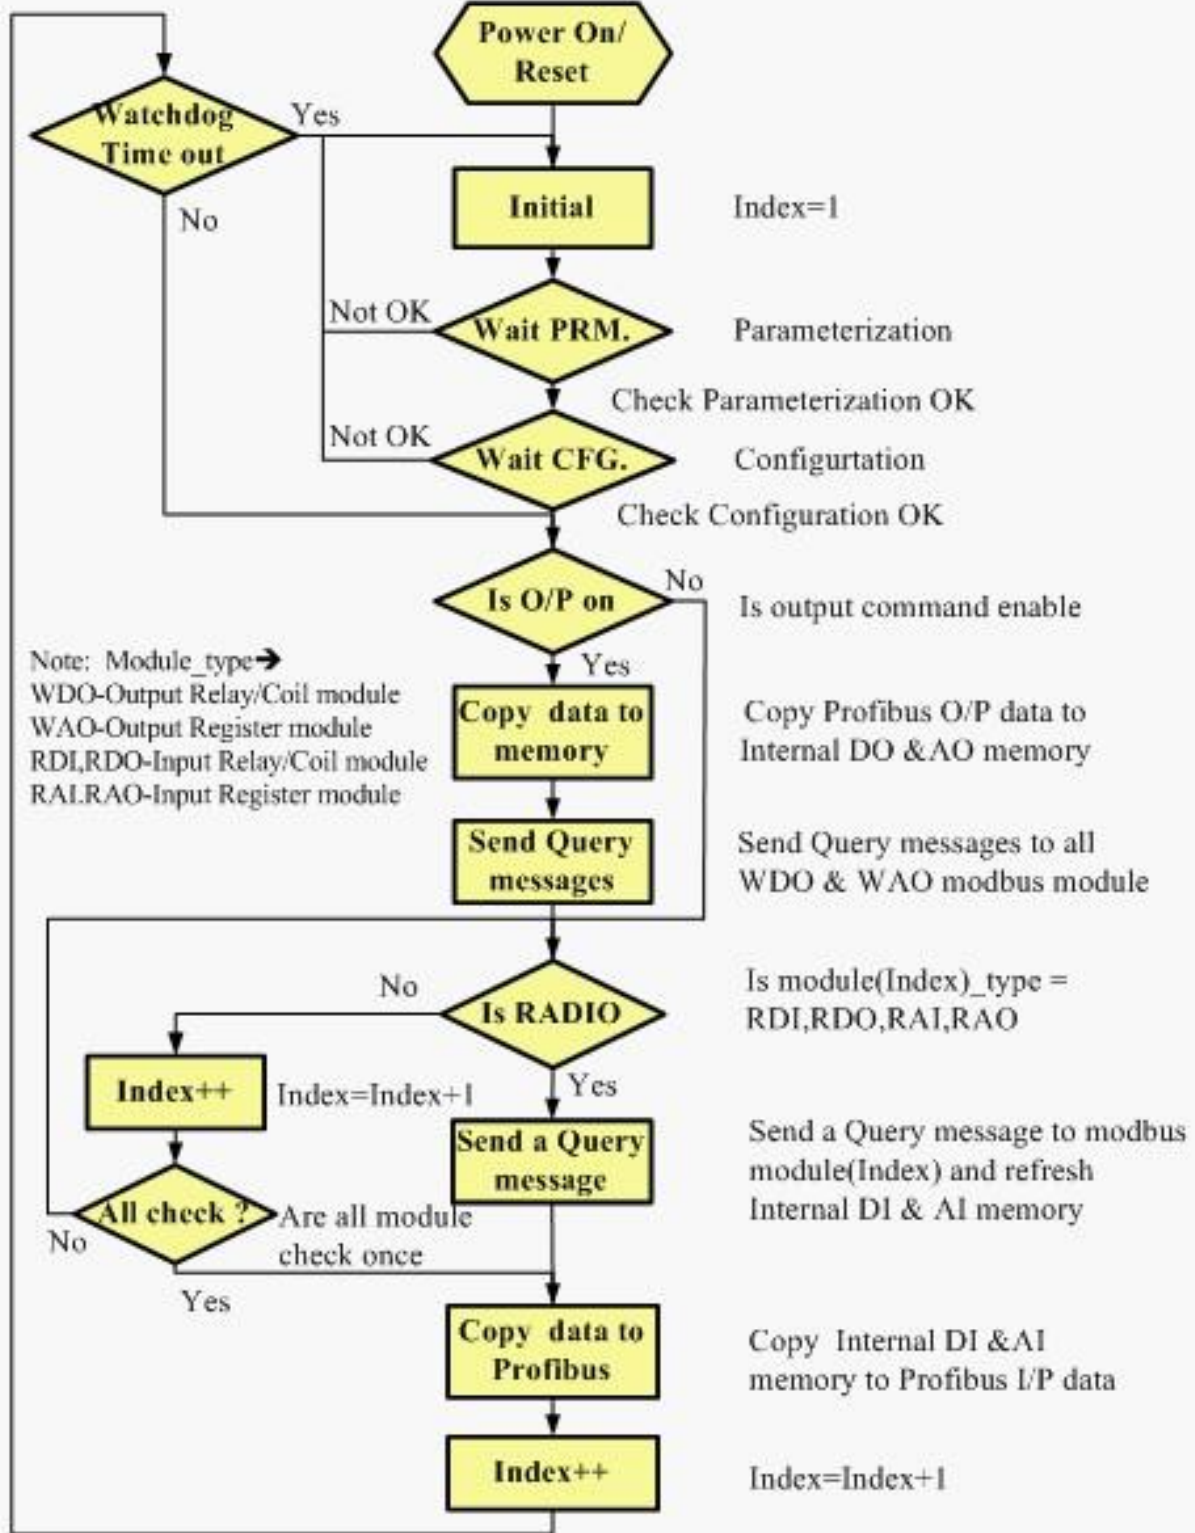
Power On/ Reset

Watchdog Time out

Yes

No

Initial

Index=1

Not OK

Wait PRM.

Parameterization

Check Parameterization OK

Not OK

Wait CFG.

Configurtation

Check Configuration OK

Is O/P on

No

Is output command enable

Note: Module_type→
WDO-Output Relay/Coil module
WAO-Output Register module
RDI,RDO-Input Relay/Coil module
RAI.RAO-Input Register module

Yes

Copy data to memory

Copy Profibus O/P data to Internal DO &AO memory

Send Query messages

Send Query messages to all WDO & WAO modbus module

No

Is RADIO

Is module(Index)_type = RDI,RDO,RAI,RAO

Index++

Index=Index+1

Yes

Send a Query message

Send a Query message to modbus module(Index) and refresh Internal DI & AI memory

All check ?

Are all module check once

No

Yes

Copy data to Profibus

Copy Internal DI &AI memory to Profibus I/P data

Index++

Index=Index+1